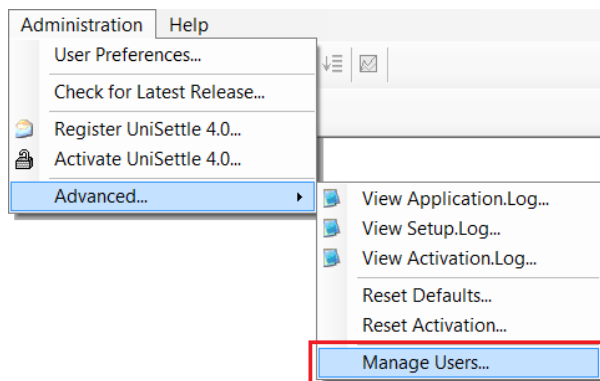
Administration Help
User Preferences...
Check for Latest Release...
Register UniSettle 4.0...
Activate UniSettle 4.0...
Advanced...
View Application.Log...
View Setup.Log...
View Activation.Log...
Reset Defaults...
Reset Activation...
Manage Users...